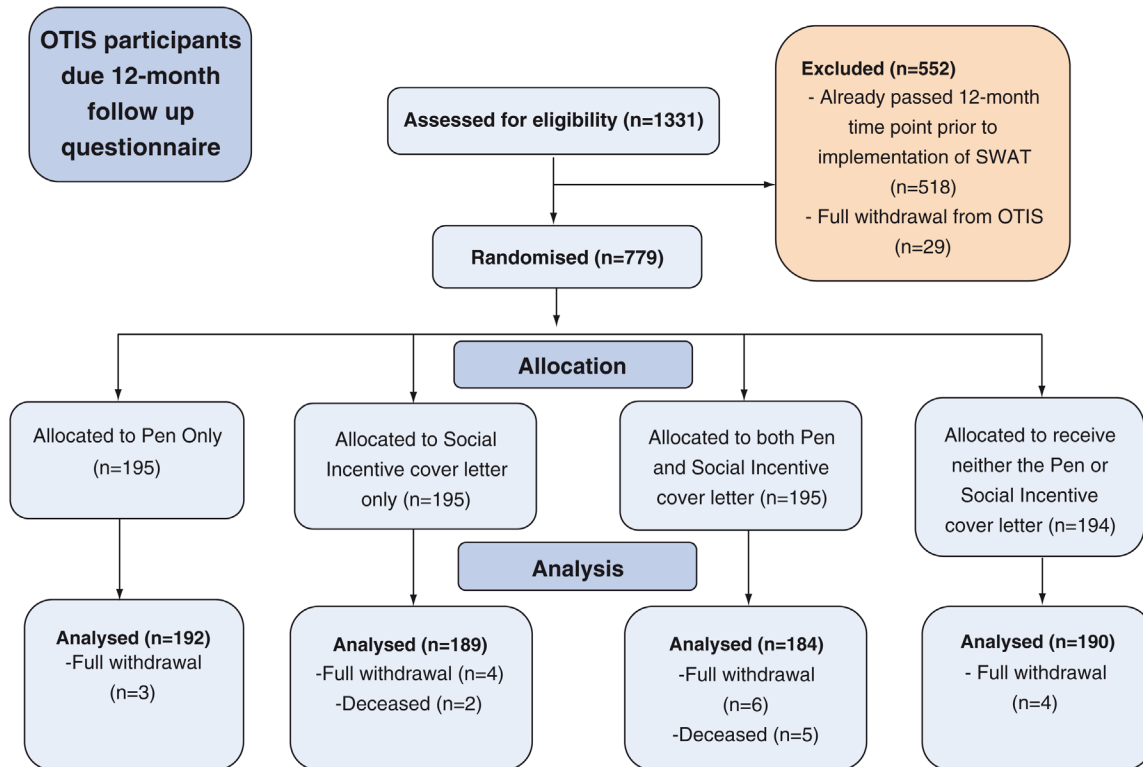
OTIS participants due 12-month follow up questionnaire

Assessed for eligibility (n=1331)

Excluded (n=552)
- Already passed 12-month time point prior to implementation of SWAT (n=518)
- Full withdrawal from OTIS (n=29)

Randomised (n=779)

Allocation

Allocated to Pen Only (n=195)

Allocated to Social Incentive cover letter only (n=195)

Allocated to both Pen and Social Incentive cover letter (n=195)

Allocated to receive neither the Pen or Social Incentive cover letter (n=194)

Analysis

Analysed (n=192)
-Full withdrawal (n=3)

Analysed (n=189)
-Full withdrawal (n=4)
-Deceased (n=2)

Analysed (n=184)
-Full withdrawal (n=6)
-Deceased (n=5)

Analysed (n=190)
- Full withdrawal (n=4)